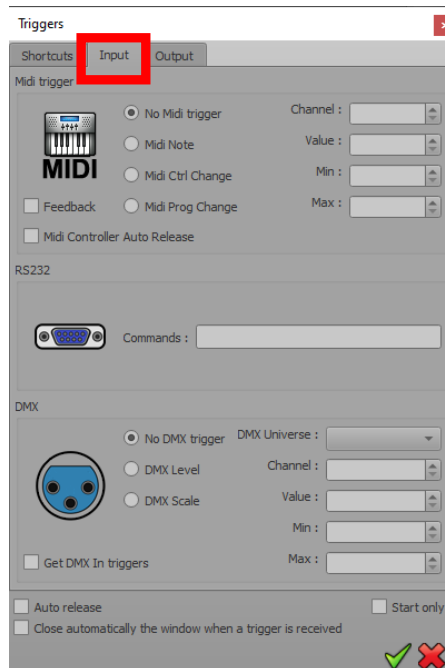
Triggers

Shortcuts | Input | Output

Midi trigger

MIDI

No Midi trigger
Midi Note
Midi Ctrl Change
Midi Prog Change

Channel :
Value :
Min :
Max :

Feedback
Midi Controller Auto Release

RS232

Commands :

DMX

No DMX trigger
DMX Level
DMX Scale

DMX Universe :
Channel :
Value :
Min :
Max :

Get DMX In triggers

Auto release
Start only
Close automatically the window when a trigger is received